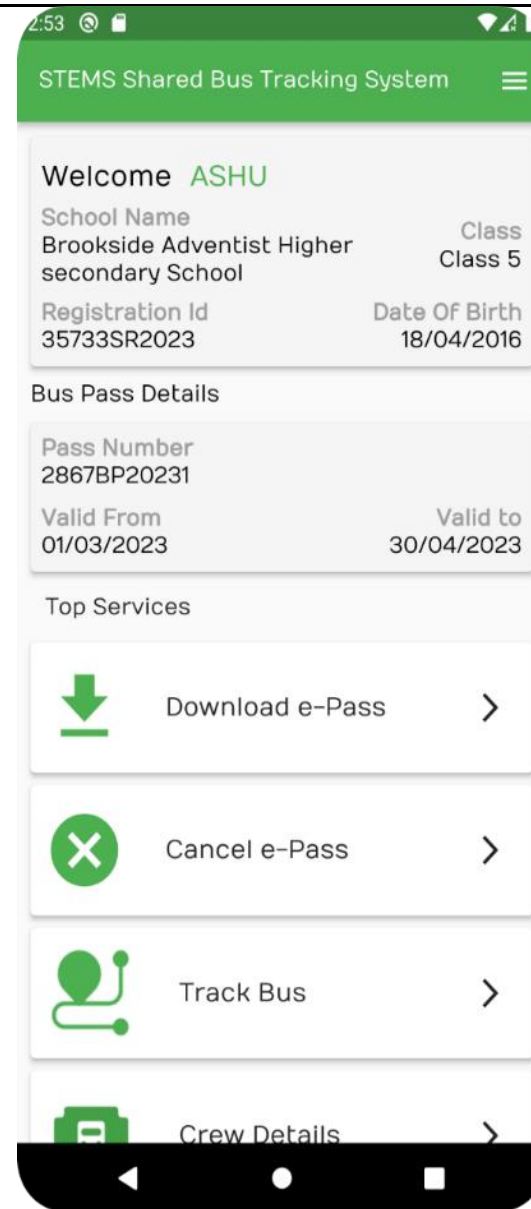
2:53

STEMS Shared Bus Tracking System

Welcome ASHU

School Name
Brookside Adventist Higher secondary School

Class
Class 5

Registration Id
35733SR2023

Date Of Birth
18/04/2016

Bus Pass Details

Pass Number
2867BP20231

Valid From
01/03/2023

Valid to
30/04/2023

Top Services

Download e-Pass

Cancel e-Pass

Track Bus

Crew Details